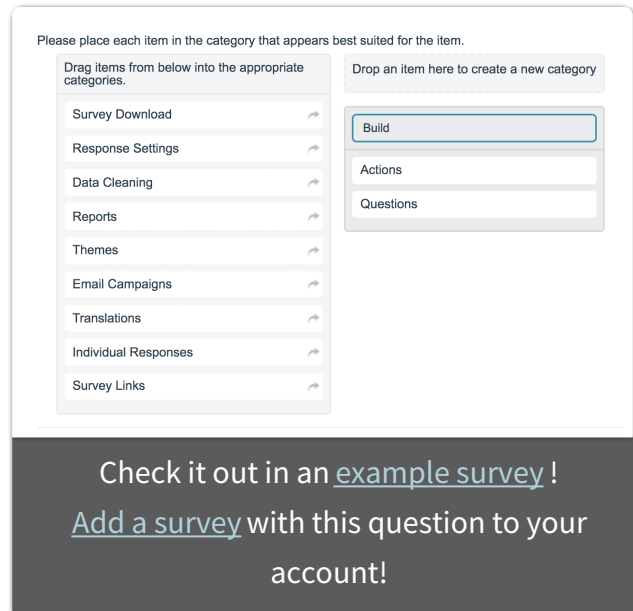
Please place each item in the category that appears best suited for the item.

Drag items from below into the appropriate categories.

Survey Download

Response Settings

Data Cleaning

Reports

Themes

Email Campaigns

Translations

Individual Responses

Survey Links

Drop an item here to create a new category

Build

Actions

Questions

Check it out in an example survey !

Add a survey with this question to your account!